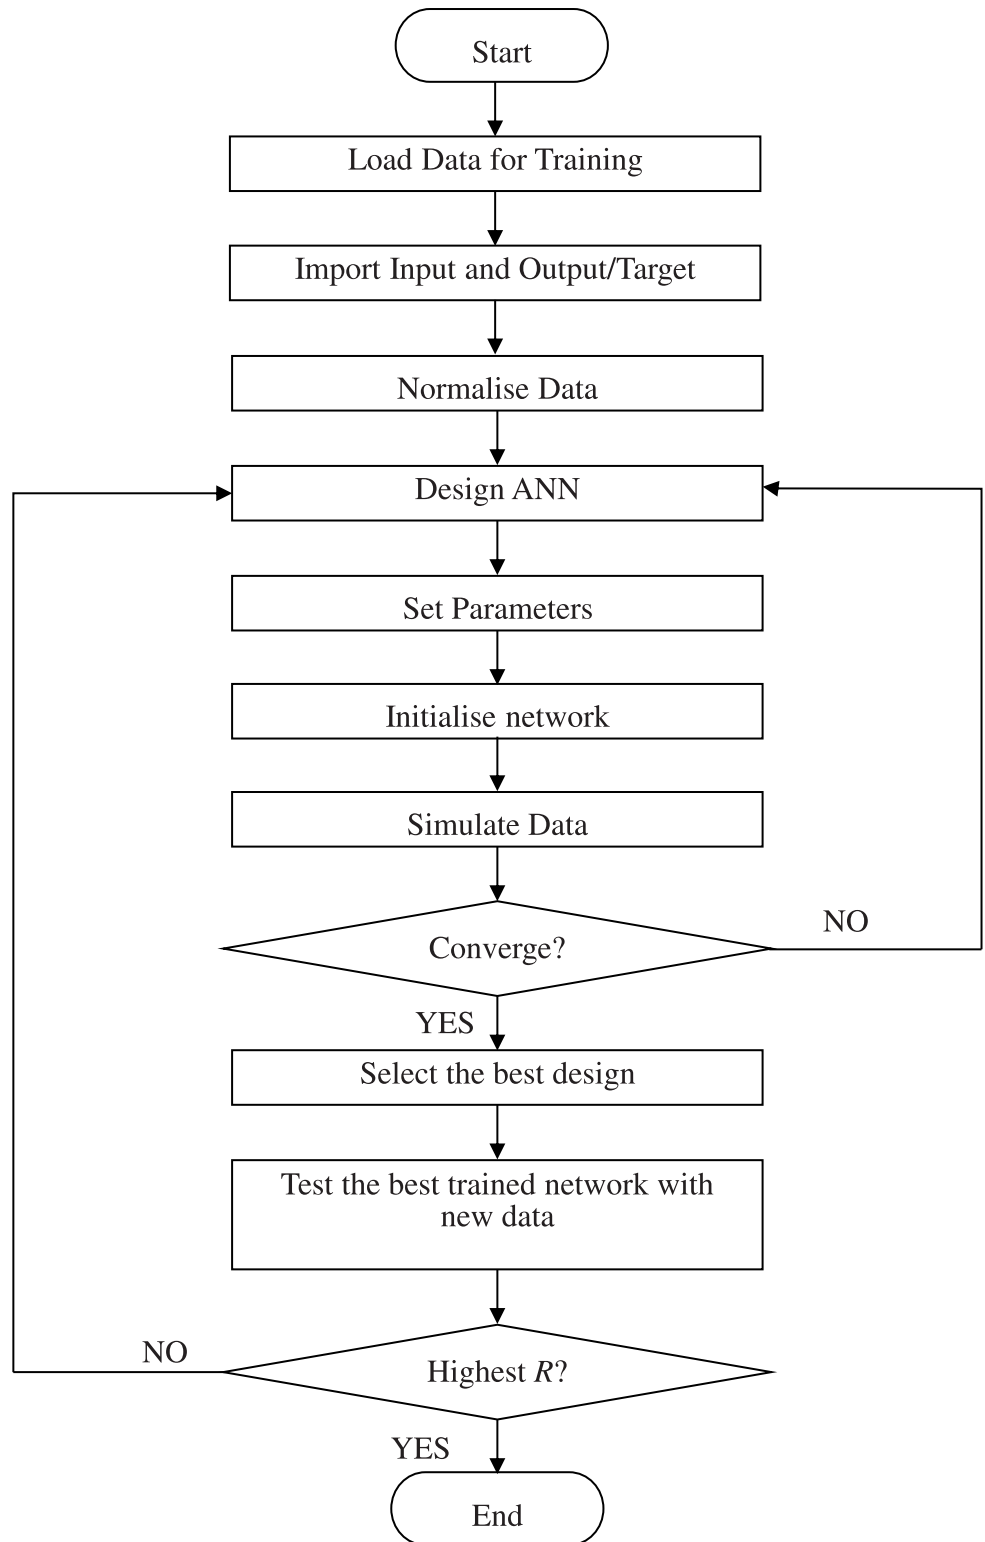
Start

Load Data for Training

Import Input and Output/Target

Normalise Data

Design ANN

Set Parameters

Initialise network

Simulate Data

Converge?

NO

YES

Select the best design

Test the best trained network with new data

NO

Highest $R$?

YES

End